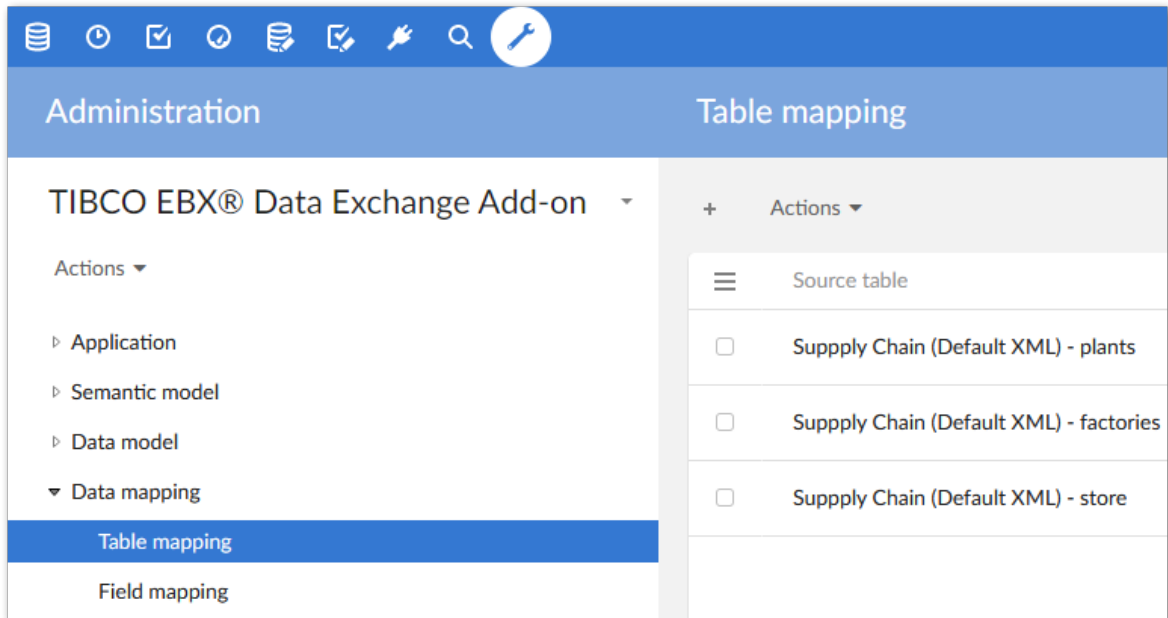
Administration

TIBCO EBX® Data Exchange Add-on

Actions

Application
Semantic model
Data model
Data mapping
Table mapping
Field mapping

Table mapping

+ Actions

| Source table |
|---|
| Suppply Chain (Default XML) - plants |
| Suppply Chain (Default XML) - factories |
| Suppply Chain (Default XML) - store |